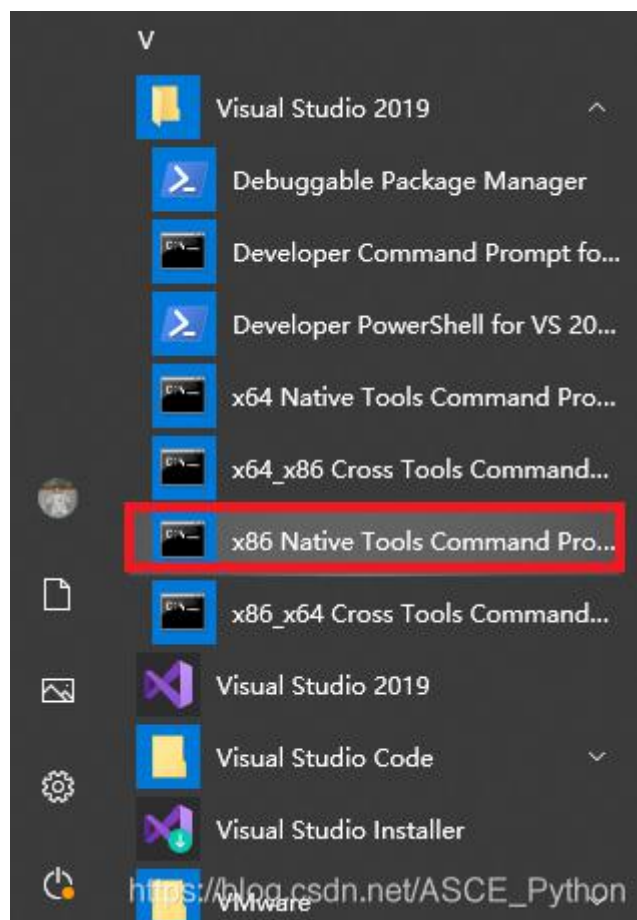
V

Visual Studio 2019

Debuggable Package Manager

Developer Command Prompt fo...

Developer PowerShell for VS 20...

x64 Native Tools Command Pro...

x64_x86 Cross Tools Command...

x86 Native Tools Command Pro...

x86_x64 Cross Tools Command...

Visual Studio 2019

Visual Studio Code

Visual Studio Installer

VMware

https://blog.csdn.net/ASCE_Python